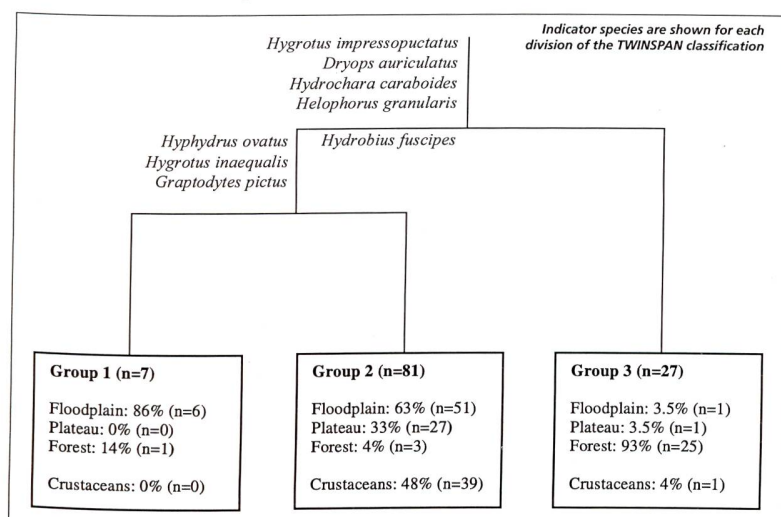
Indicator species are shown for each division of the TWINSPAN classification

Hygrotus impressopuctatus
Dryops auriculatus
Hydrochara caraboides
Helophorus granularis

Hyphydrus ovatus
Hygrotus inaequalis
Graptodytes pictus

Hydrobius fuscipes

Group 1 (n=7)

Floodplain: 86% (n=6)
Plateau: 0% (n=0)
Forest: 14% (n=1)

Crustaceans: 0% (n=0)

Group 2 (n=81)

Floodplain: 63% (n=51)
Plateau: 33% (n=27)
Forest: 4% (n=3)

Crustaceans: 48% (n=39)

Group 3 (n=27)

Floodplain: 3.5% (n=1)
Plateau: 3.5% (n=1)
Forest: 93% (n=25)

Crustaceans: 4% (n=1)